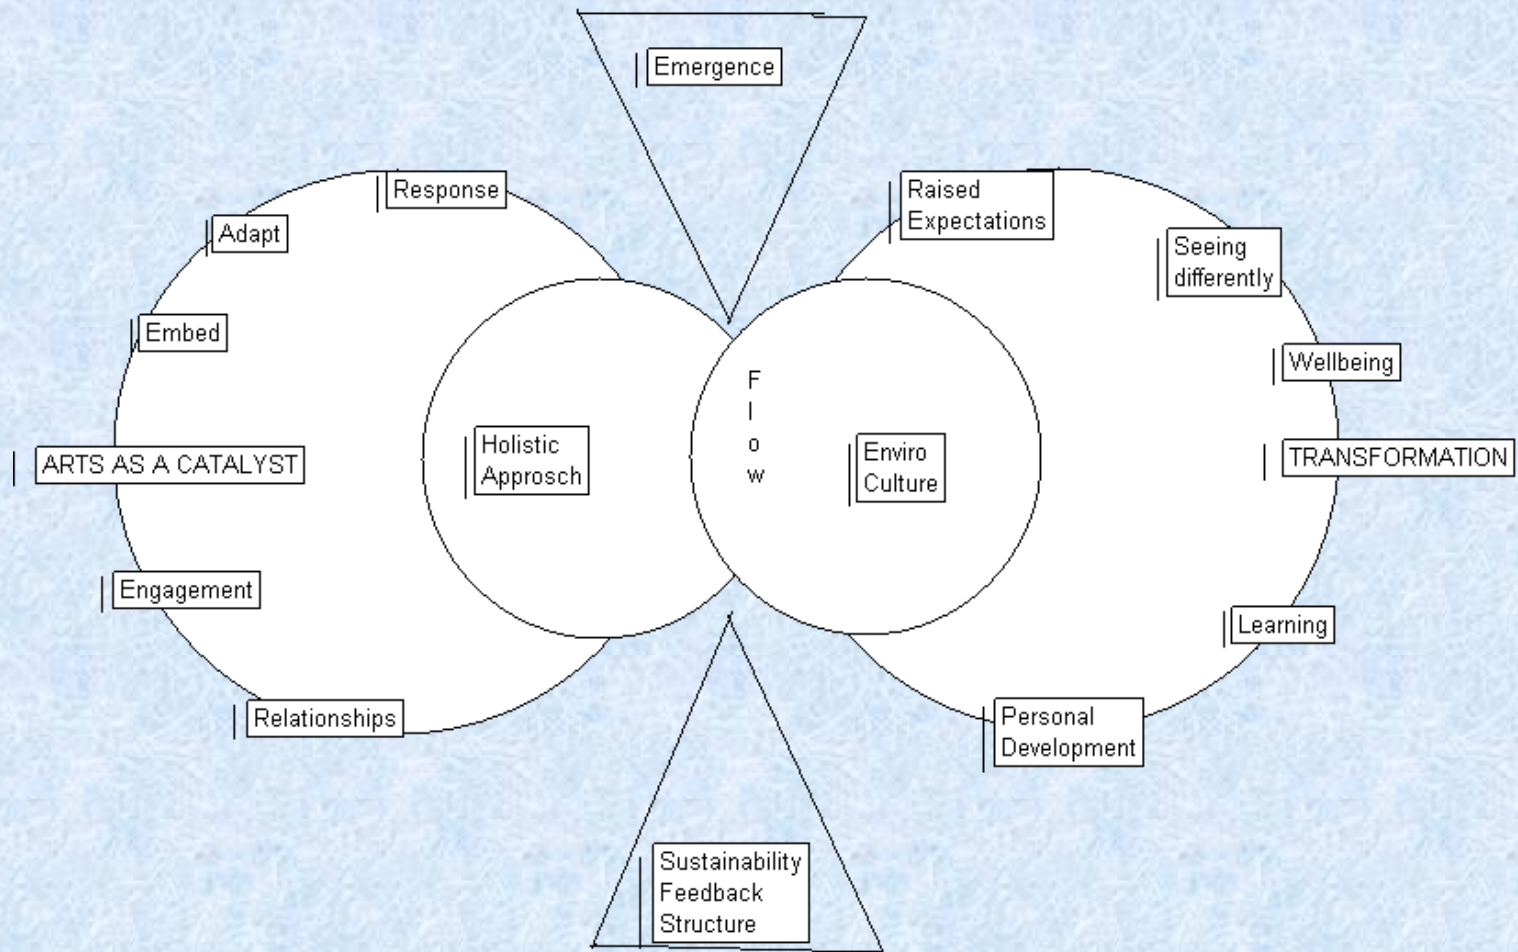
Emergence

Response

Adapt

Embed

ARTS AS A CATALYST

Holistic Approsch

Engagement

Relationships

F l o w

Enviro Culture

Raised Expectations

Seeing differently

Wellbeing

TRANSFORMATION

Learning

Personal Development

Sustainability Feedback Structure